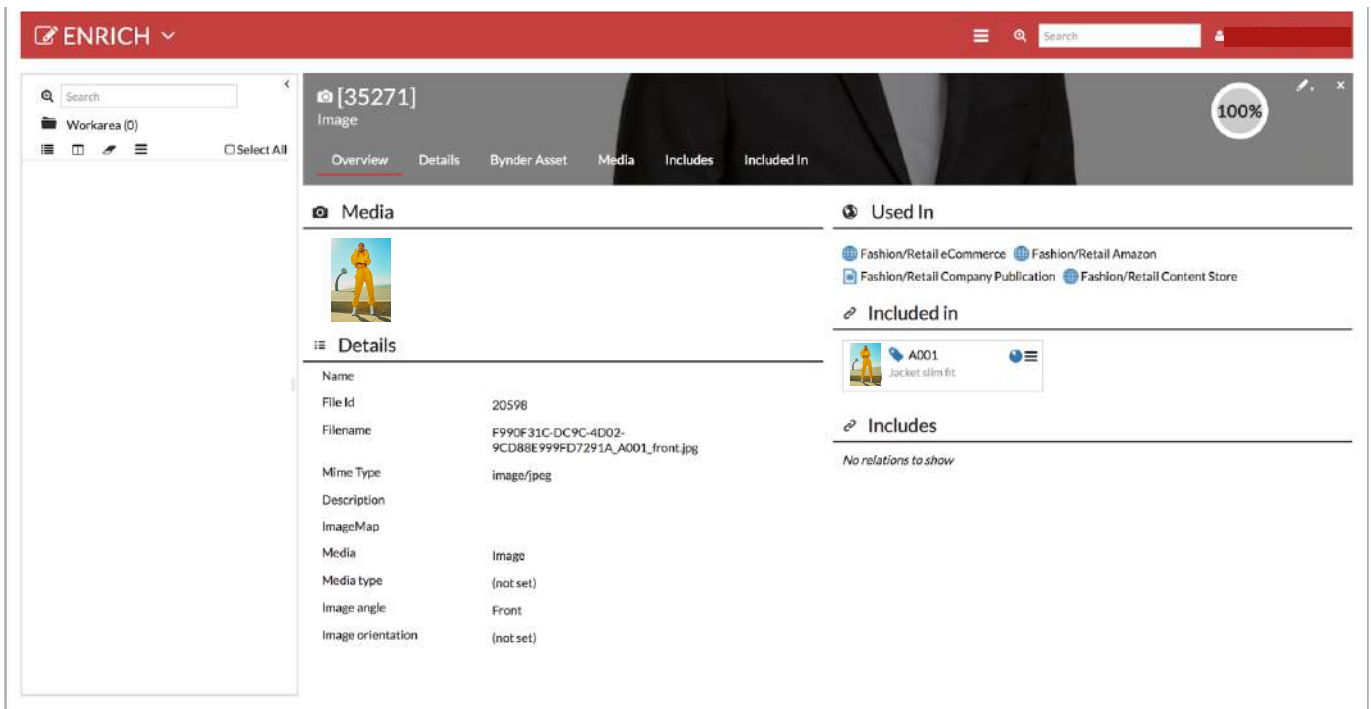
ENRICH

Search

Search

Workarea (0)

Select All

[35271]
Image

100%

Overview Details Bynder Asset Media Includes Included In

Media

Details

| | |
|---|---|
| Name | |
| File Id | 20598 |
| Filename | F990F31C-DC9C-4D02-9CD88E999FD7291A_A001_front.jpg |
| Mime Type | image/jpeg |
| Description | |
| ImageMap | |
| Media | Image |
| Media type | (not set) |
| Image angle | Front |
| Image orientation | (not set) |

Used In

Fashion/Retail eCommerce Fashion/Retail Amazon
Fashion/Retail Company Publication Fashion/Retail Content Store

Included in

A001
Jacket slim fit

Includes

No relations to show